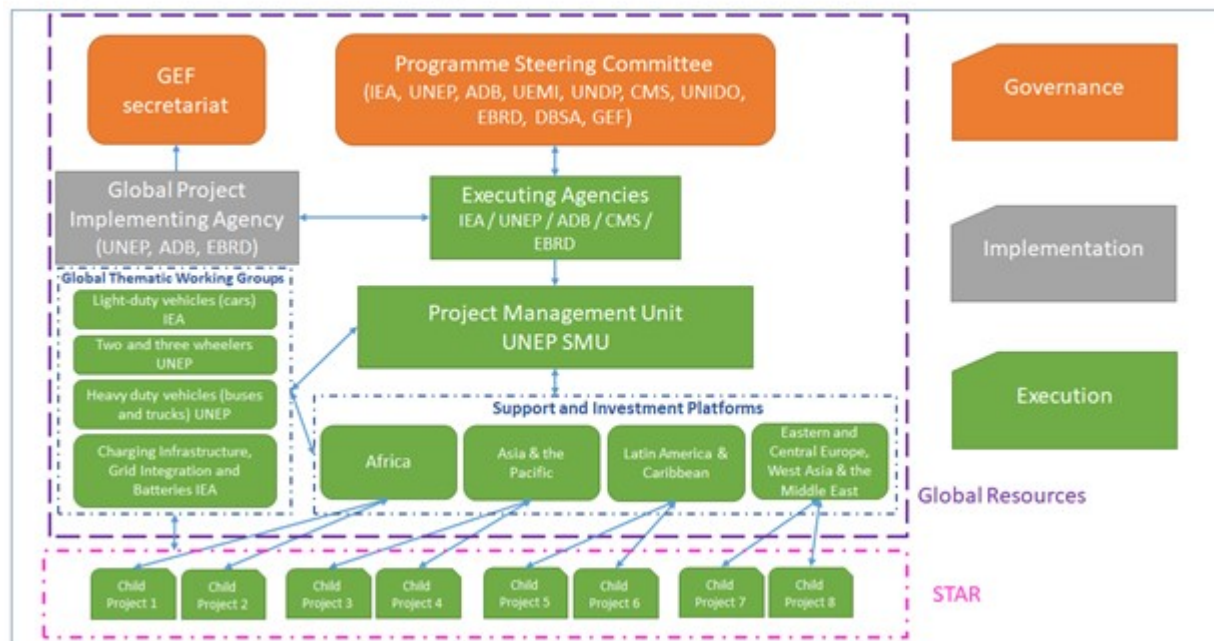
GEF secretariat

Programme Steering Committee (IEA, UNEP, ADB, UEMI, UNDP, CMS, UNIDO, EBRD, DBSA, GEF)

Governance

Global Project Implementing Agency (UNEP, ADB, EBRD)

Executing Agencies IEA / UNEP / ADB / CMS / EBRD

Implementation

Global Thematic Working Groups

Light-duty vehicles (cars) IEA

Two and three wheelers UNEP

Heavy duty vehicles (buses and trucks) UNEP

Charging Infrastructure, Grid Integration and Batteries IEA

Project Management Unit UNEP SMU

Execution

Support and Investment Platforms

Africa

Asia & the Pacific

Latin America & Caribbean

Eastern and Central Europe, West Asia & the Middle East

Global Resources

Child Project 1

Child Project 2

Child Project 3

Child Project 4

Child Project 5

Child Project 6

Child Project 7

Child Project 8

STAR